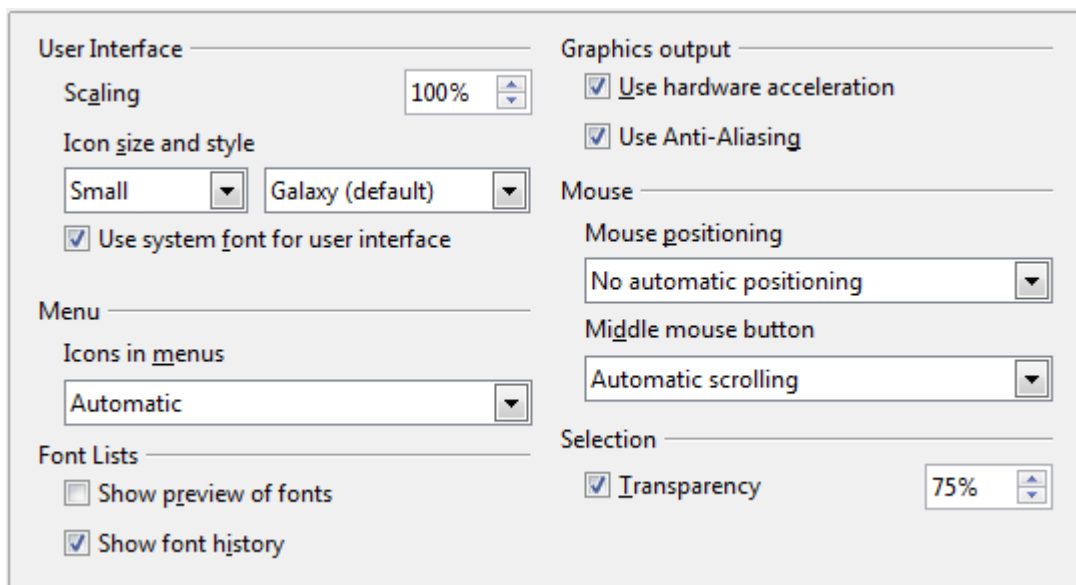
User Interface

Scaling 100%

Icon size and style

Small

Galaxy (default)

Use system font for user interface

Menu

Icons in menus

Automatic

Font Lists

Show preview of fonts

Show font history

Graphics output

Use hardware acceleration

Use Anti-Aliasing

Mouse

Mouse positioning

No automatic positioning

Middle mouse button

Automatic scrolling

Selection

Transparency 75%